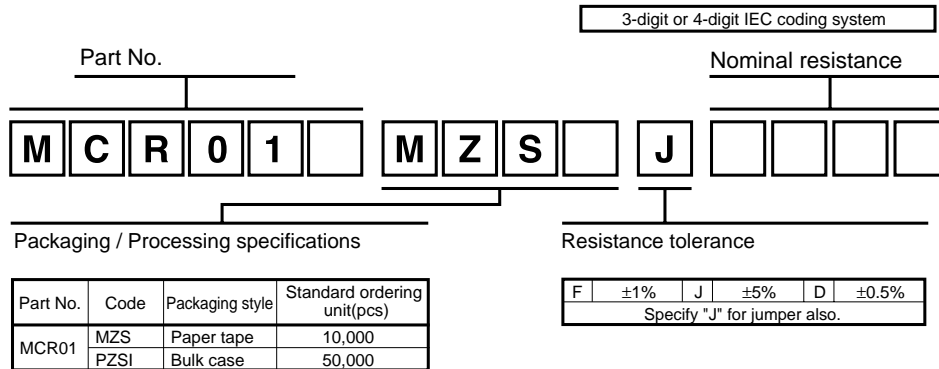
3-digit or 4-digit IEC coding system

Part No.

Nominal resistance

M C R 0 1 M Z S J

Packaging / Processing specifications

Resistance tolerance

| Part No. | Code | Packaging style | Standard ordering unit(pcs) |
|---|---|---|---|
| MCR01 | MZS | Paper tape | 10,000 |
| | PZSI | Bulk case | 50,000 |

| F | ±1% | J | ±5% | D | ±0.5% |
|---|---|---|---|---|---|
| Specify "J" for jumper also. | | | | | |